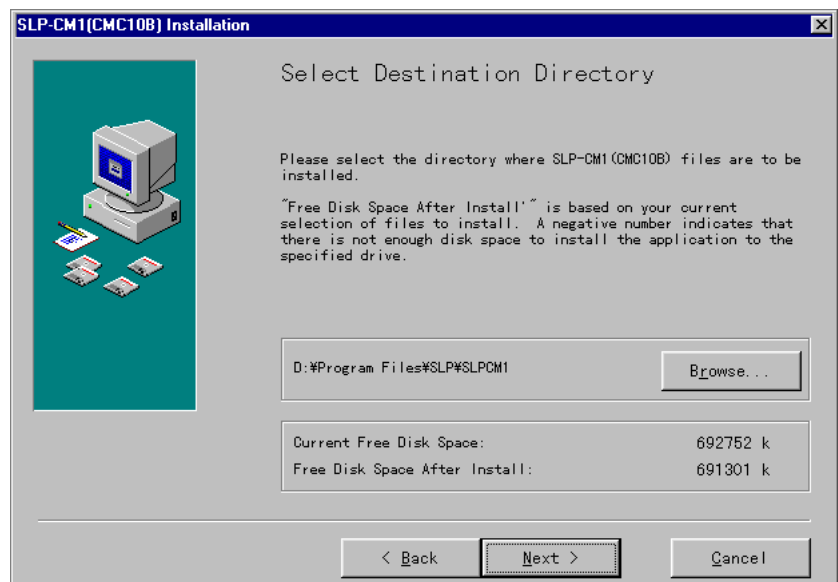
SLP-CM1(CMC10B) Installation

Select Destination Directory

Please select the directory where SLP-CM1(CMC10B) files are to be installed.

"Free Disk Space After Install'" is based on your current selection of files to install. A negative number indicates that there is not enough disk space to install the application to the specified drive.

D:¥Program Files¥SLP¥SLPCM1

Browse...

Current Free Disk Space: 692752 k

Free Disk Space After Install: 691301 k

< Back

Next >

Cancel